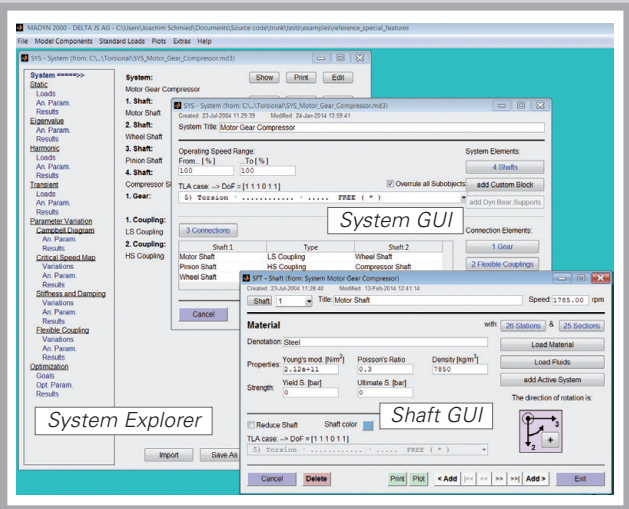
MADYN 2000 - DELTA JS AG - C:\Users\Joachim Schmied\Documents\Source code\trunk\tests\examples\reference_special_features

File Model Components Standard Loads Plots Extras Help

SYS - System (from: C:\...\Torsional\SYS_Motor_Gear_Compressor.md3)

System =====>>
Static
Loads
An. Param.
Results
Eigenvalue
An. Param.
Results
Harmonic
Loads
An. Param.
Results
Transient
Loads
An. Param.
Results
Parameter Variation
Campbell Diagram
An. Param.
Results
Critical Speed Map
Variations
An. Param.
Results
Stiffness and Damping
Variations
An. Param.
Results
Flexible Coupling
Variations
An. Param.
Results
Optimization
Goals
Opt. Param.
Results

System:
Motor Gear Compressor
1. Shaft:
Motor Shaft
2. Shaft:
Wheel Shaft
3. Shaft:
Pinion Shaft
4. Shaft:
Compressor S
1. Gear:

1. Coupling:
LS Coupling
2. Coupling:
HS Coupling

Show Print Edit

Import Save As

System Explorer

SYS - System (from: C:\...\Torsional\SYS_Motor_Gear_Compressor.md3)
Created: 23-Jul-2004 11:29:39 Modified: 24-Jan-2014 13:59:41
System Title: Motor Gear Compressor

Operating Speed Range:
From... [%] ...To [%]
100 100

TLA case: --> DoF = [1 1 1 0 1 1]
5) Torsion · ............ · ..... FREE ( * )
Overrule all Subobjects

System Elements:
4 Shafts
add Custom Block
add Dyn.Bear.Supports

System GUI

Connection Elements:
1 Gear
2 Flexible Couplings

3 Connections

| Shaft 1 | Type | Shaft 2 |
|---|---|---|
| Motor Shaft | LS Coupling | Wheel Shaft |
| Pinion Shaft | HS Coupling | Compressor Shaft |
| Wheel Shaft | | |

Cancel

SFT - Shaft (from: System Motor Gear Compressor)
Created: 23-Jul-2004 11:28:40 Modified: 13-Feb-2014 12:41:14
Shaft 1 Title: Motor Shaft Speed 1785.00 rpm

Material
with: 26 Stations & 25 Sections
Denotation: Steel
Load Material
Properties: Young's mod. [N/m²] 2.12e+11 Poisson's Ratio 0.3 Density [kg/m³] 7850
Load Fluids
Strength: Yield S. [bar] 0 Ultimate S. [bar] 0
add Active System
The direction of rotation is:

Shaft GUI

Reduce Shaft Shaft color
TLA case: --> DoF = [1 1 1 0 1 1]
5) Torsion · ............ · ..... FREE ( * )

Cancel Delete Print Plot < Add |<< << >> >>| Add > Exit